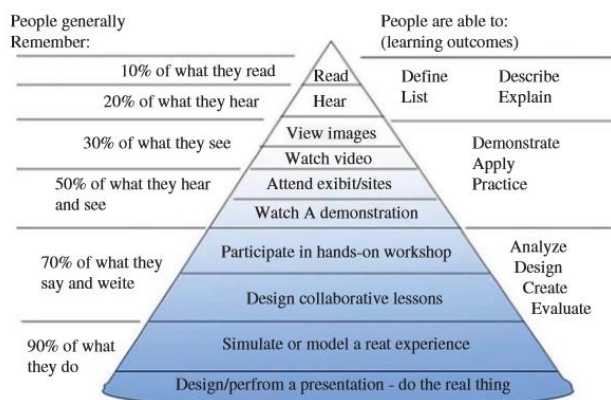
People generally Remember:

10% of what they read

20% of what they hear

30% of what they see

50% of what they hear and see

70% of what they say and weite

90% of what they do

Read

Hear

View images

Watch video

Attend exibit/sites

Watch A demonstration

Participate in hands-on workshop

Design collaborative lessons

Simulate or model a reat experience

Design/perfrom a presentation - do the real thing

People are able to: (learning outcomes)

Define
List

Describe
Explain

Demonstrate
Apply
Practice

Analyze
Design
Create
Evaluate